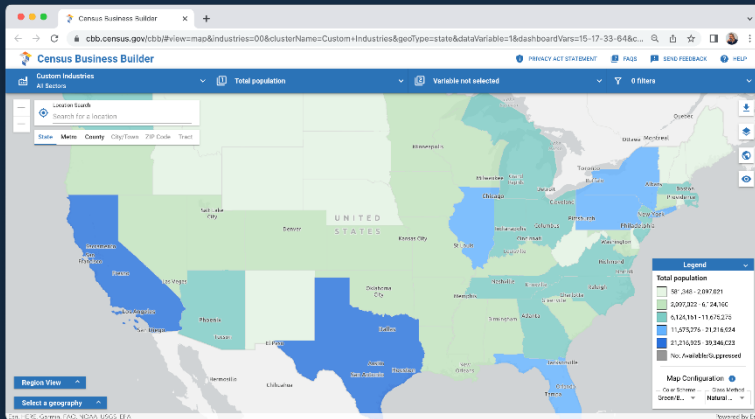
Census Business Builder
cbb.census.gov/cbb/#view=map&industries=00&clusterName=Custom+Industries&geoType=state&dataVariable=1&dashboardVars=15-17-33-64&c...

Census Business Builder
PRIVACY ACT STATEMENT
FAQS
SEND FEEDBACK
HELP

Custom Industries
All Sectors
Total population
Variable not selected
0 filters

Location Search
Search for a location
State Metro County City/Town ZIP Code Tract

Minneapolis
Milwaukee
Detroit
Chicago
Cleveland
Pittsburgh
Columbus
Indianapolis
Philadelphia
New York
Boston
Albany
Salt Lake City
Denver
UNITED STATES
Kansas City
St. Louis
Sacramento
San Jose
Las Vegas
Los Angeles
San Diego
Phoenix
Tucson
El Paso
Oklahoma City
Dallas
Austin
San Antonio
Houston
Memphis
Nashville
Atlanta
Birmingham
Charlotte
Raleigh
Richmond
Hermosillo
Chihuahua
Monterrey

Legend
Total population
581,348 - 2,097,021
3,007,302 - 6,124,160
6,124,161 - 11,675,275
11,675,276 - 21,216,324
21,216,325 - 39,346,023
Not Available/Suppressed

Map Configuration
Color Scheme
Green/B...
Class Method
Natural ...

Region View
Select a geography

Esri, CGIAR, Garmin, FAO, NOAA, USGS, EPA